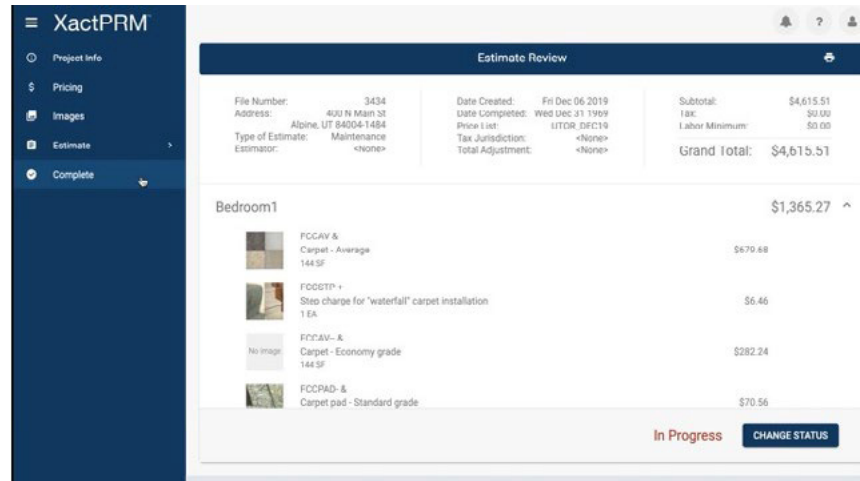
XactPRM

Project Info
Pricing
Images
Estimate
Complete

Estimate Review

| | |
|---|---|
| File Number: | 3434 |
| Address: | 400 N Main St Alpine, UT 84004-1484 |
| Type of Estimate: | Maintenance |
| Estimator: | <None> |

| | |
|---|---|
| Date Created: | Fri Dec 06 2019 |
| Date Completed: | Wed Dec 31 1969 |
| Price List: | UTDR_DEC19 |
| Tax Jurisdiction: | <None> |
| Total Adjustment: | <None> |

| | |
|---|---|
| Subtotal: | $4,615.51 |
| Tax: | $0.00 |
| Labor Minimum: | $0.00 |
| Grand Total: | $4,615.51 |

Bedroom1 $1,365.27

FCCAV &
Carpet - Average
144 SF
$670.68

FCCSTP +
Step charge for "waterfall" carpet installation
1 EA
$6.46

No image
FCCAV- &
Carpet - Economy grade
144 SF
$282.24

FCCPAD- &
Carpet pad - Standard grade
$70.56

In Progress
CHANGE STATUS